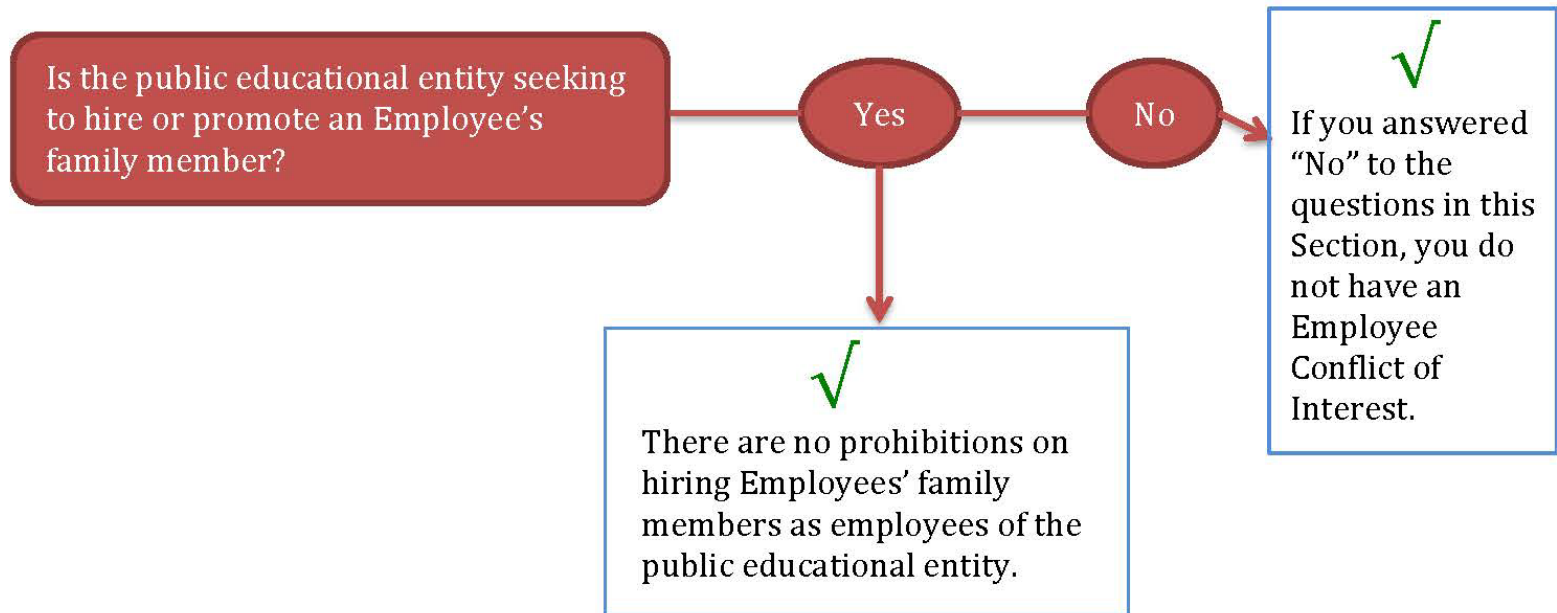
Is the public educational entity seeking to hire or promote an Employee's family member?

Yes

No

$\surd$

If you answered "No" to the questions in this Section, you do not have an Employee Conflict of Interest.

$\surd$

There are no prohibitions on hiring Employees' family members as employees of the public educational entity.